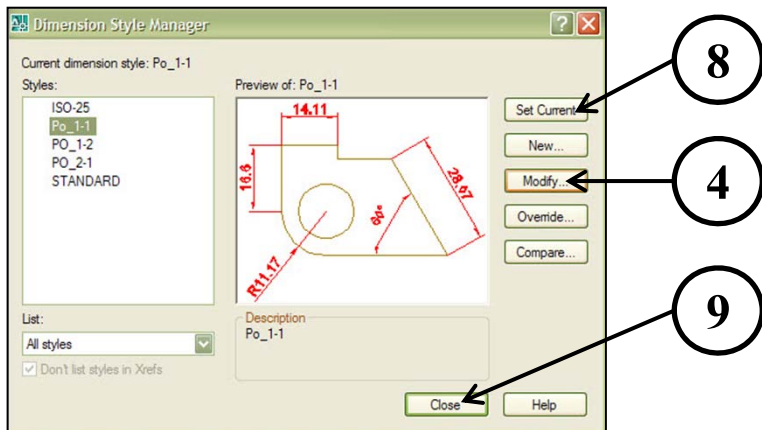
Dimension Style Manager

?

Current dimension style: Po_1-1

Styles:

ISO-25
Po_1-1
PO_1-2
PO_2-1
STANDARD

Preview of: Po_1-1

14.11

16.6

28.67

60°

R11.17

Set Current

New...

Modify...

Override...

Compare...

List:

All styles

Don't list styles in Xrefs

Description
Po_1-1

Close

Help

8

4

9